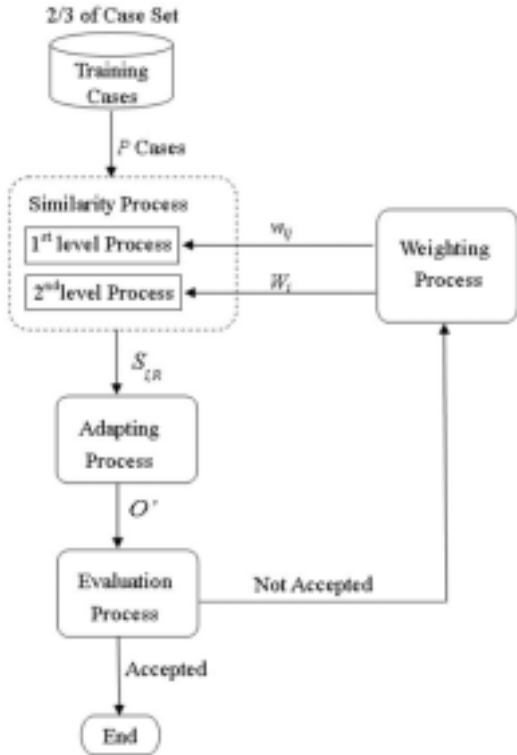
2/3 of Case Set

Training Cases

$P$ Cases

Similarity Process

$1^{st}$ level Process

$2^{nd}$ level Process

$w_{ij}$

$W_i$

Weighting Process

$S_{IR}$

Adapting Process

$O'$

Evaluation Process

Not Accepted

Accepted

End